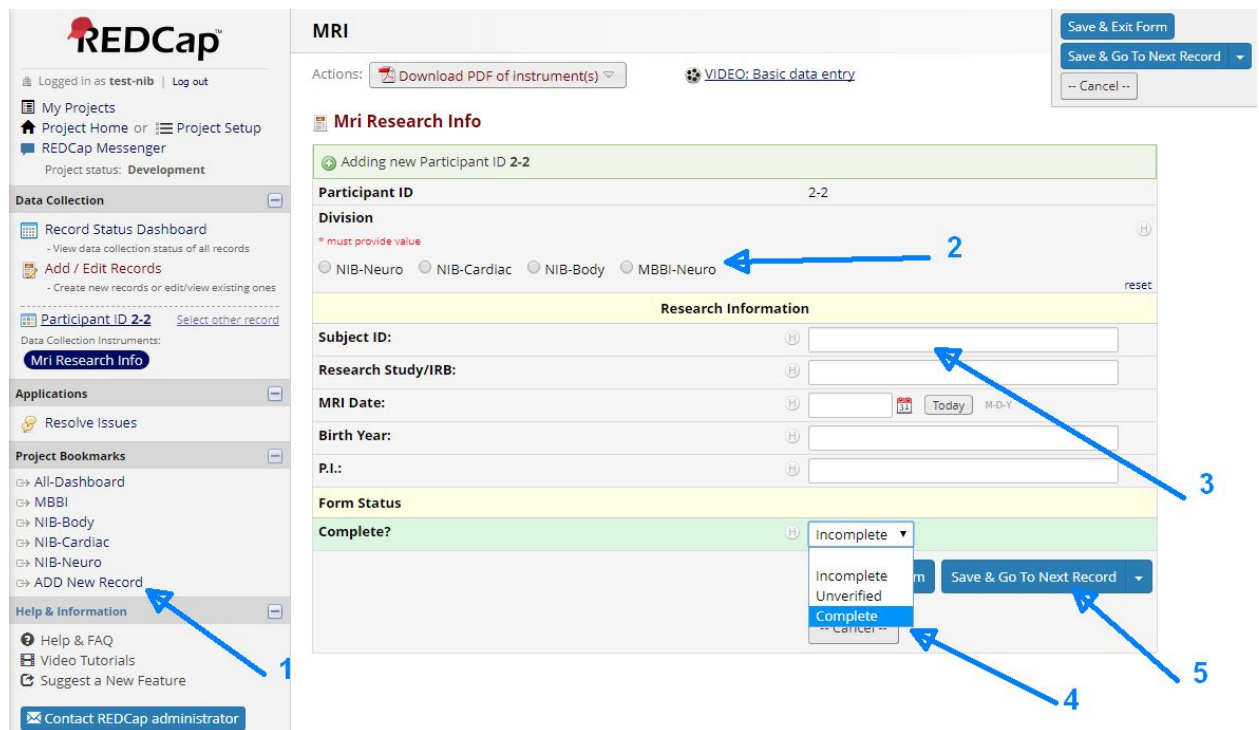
REDCap

Logged in as test-nib | Log out

My Projects
Project Home or Project Setup
REDCap Messenger
Project status: Development

Data Collection

Record Status Dashboard
- View data collection status of all records
Add / Edit Records
- Create new records or edit/view existing ones

Participant ID 2-2 Select other record
Data Collection Instruments:
Mri Research Info

Applications

Resolve Issues

Project Bookmarks

All-Dashboard
MBBI
NIB-Body
NIB-Cardiac
NIB-Neuro
ADD New Record

Help & Information

Help & FAQ
Video Tutorials
Suggest a New Feature

Contact REDCap administrator

MRI

Actions: Download PDF of instrument(s) VIDEO: Basic data entry

Save & Exit Form
Save & Go To Next Record
-- Cancel --

Mri Research Info

Adding new Participant ID 2-2

| Participant ID | 2-2 |
|---|---|
| Division<br>* must provide value<br>NIB-Neuro NIB-Cardiac NIB-Body MBBI-Neuro | reset |
| Research Information | |
| Subject ID: | |
| Research Study/IRB: | |
| MRI Date: | Today M-D-Y |
| Birth Year: | |
| P.I.: | |
| Form Status | |
| Complete? | Incomplete |

Incomplete
Unverified
Complete

m Save & Go To Next Record
-- Cancel --

1
2
3
4
5